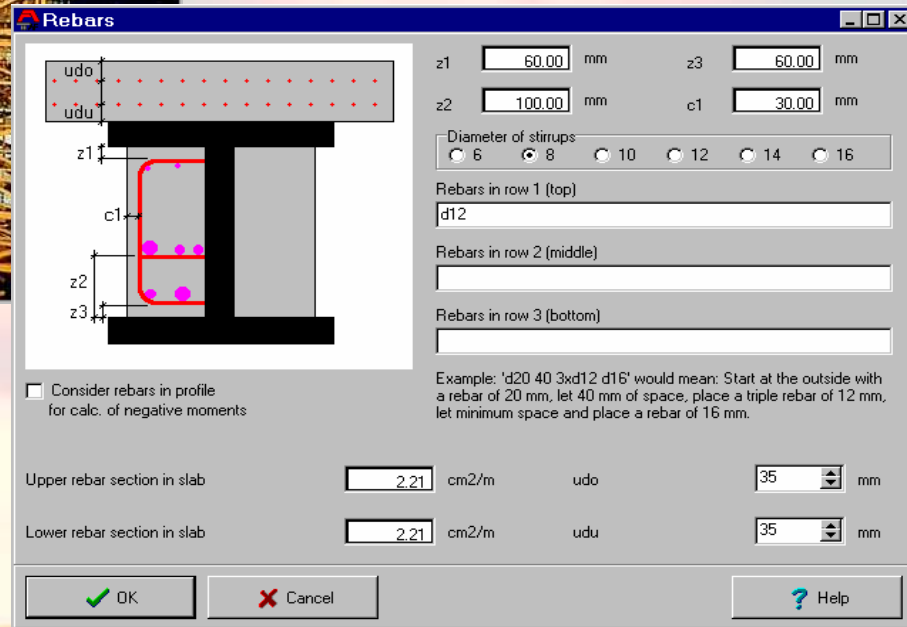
Rebars

udo
udu
z1
c1
z2
z3

z1 60.00 mm
z3 60.00 mm
z2 100.00 mm
c1 30.00 mm

Diameter of stirrups
6 8 10 12 14 16

Rebars in row 1 (top)
d12

Rebars in row 2 (middle)

Rebars in row 3 (bottom)

Consider rebars in profile for calc. of negative moments

Example: 'd20 40 3xd12 d16' would mean: Start at the outside with a rebar of 20 mm, let 40 mm of space, place a triple rebar of 12 mm, let minimum space and place a rebar of 16 mm.

Upper rebar section in slab 2.21 cm2/m udo 35 mm

Lower rebar section in slab 2.21 cm2/m udu 35 mm

OK
Cancel
Help